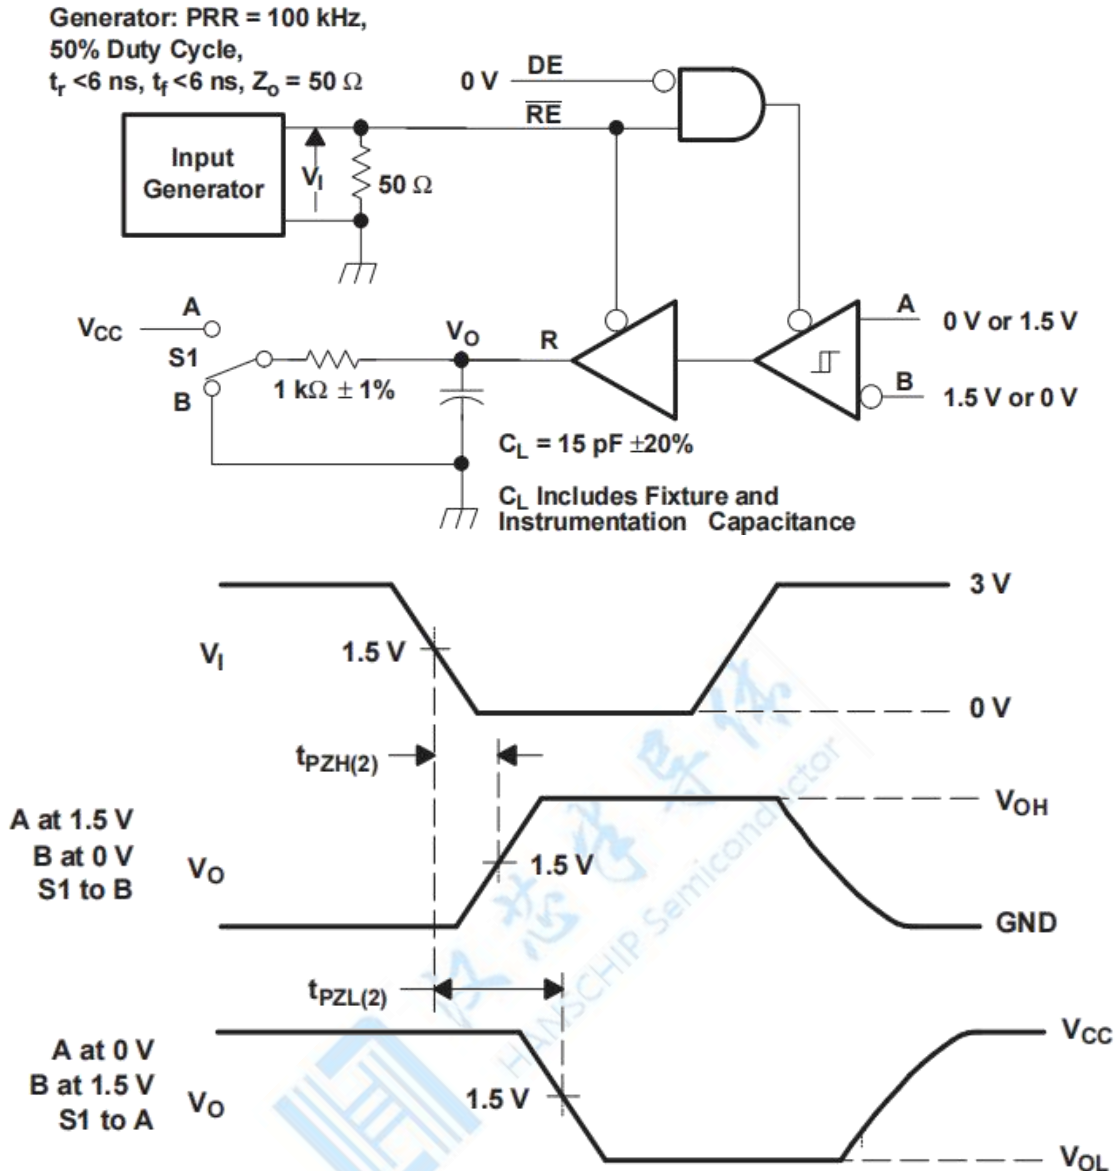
Generator: PRR = 100 kHz,
50% Duty Cycle,
$t_r$ <6 ns, $t_f$ <6 ns, $Z_o$ = 50 Ω

Input Generator

$V_I$

50 Ω

0 V

DE

$\overline{RE}$

$V_{CC}$

A

S1

B

1 kΩ ± 1%

$V_O$

R

A

0 V or 1.5 V

B

1.5 V or 0 V

$C_L$ = 15 pF ±20%

$C_L$ Includes Fixture and Instrumentation Capacitance

$V_I$

1.5 V

3 V

0 V

$t_{PZH(2)}$

A at 1.5 V
B at 0 V
S1 to B

$V_O$

1.5 V

$V_{OH}$

GND

$t_{PZL(2)}$

A at 0 V
B at 1.5 V
S1 to A

$V_O$

1.5 V

$V_{CC}$

$V_{OL}$

HANSCHIP Semiconductor